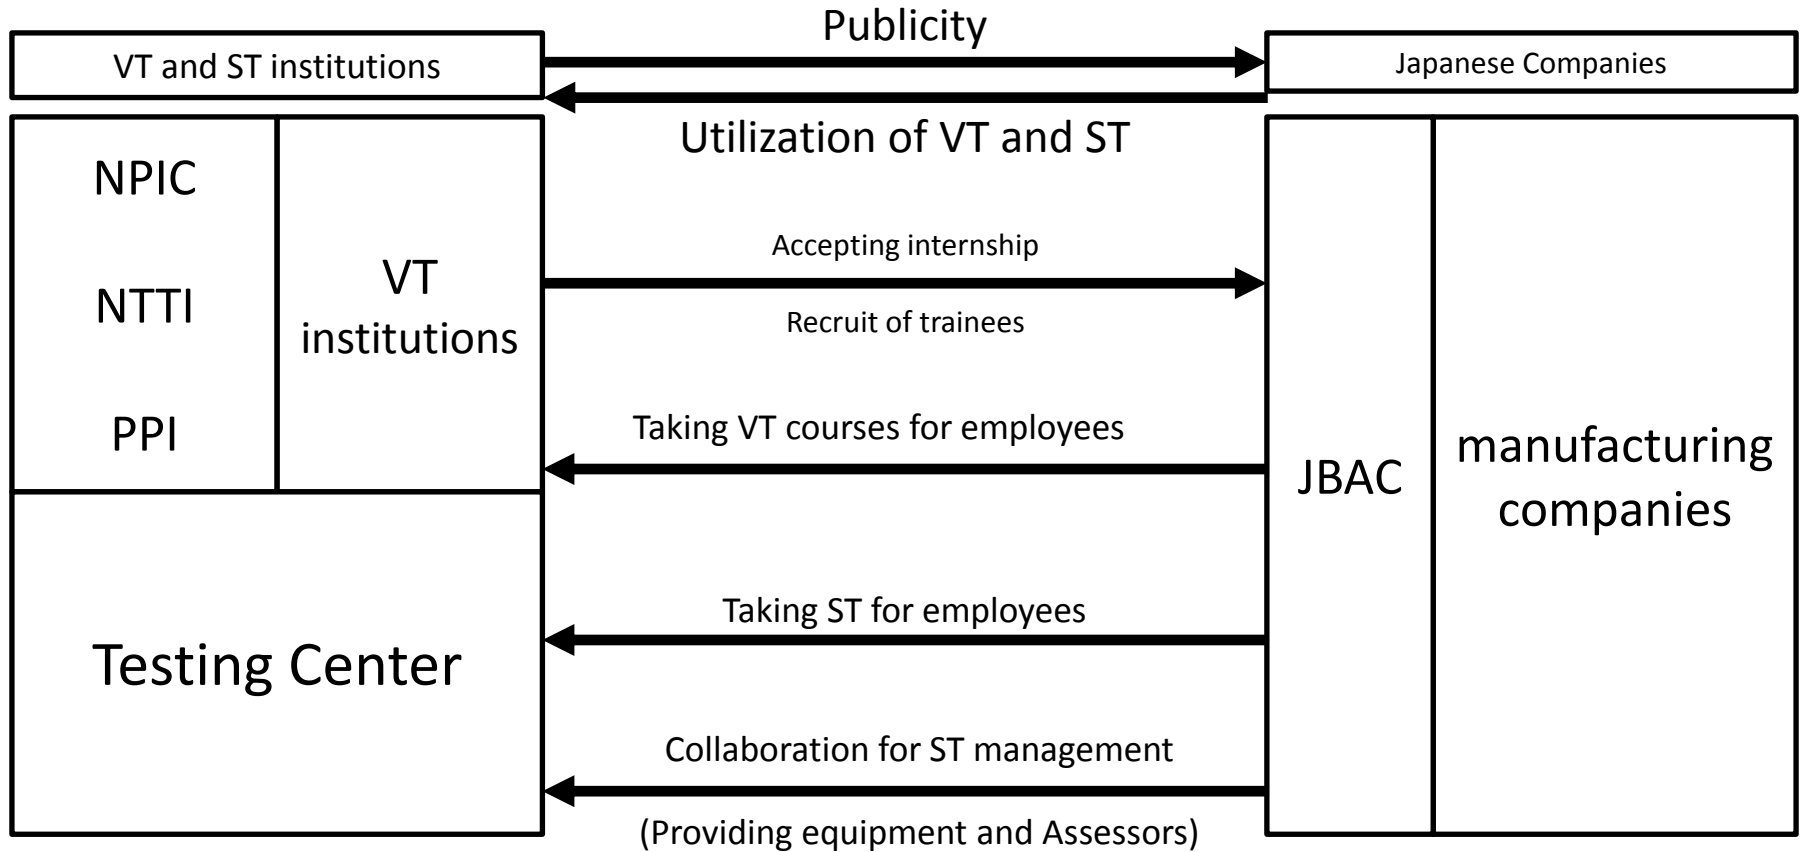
Publicity

VT and ST institutions

Japanese Companies

Utilization of VT and ST

NPIC

NTTI

PPI

VT institutions

Accepting internship

Recruit of trainees

Taking VT courses for employees

JBAC

manufacturing companies

Testing Center

Taking ST for employees

Collaboration for ST management

(Providing equipment and Assessors)